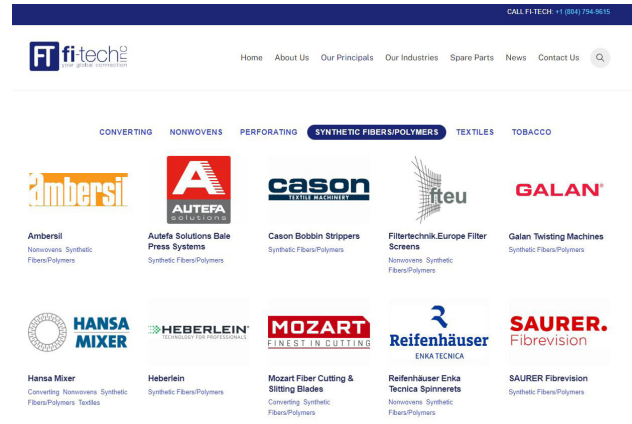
CALL FI-TECH: +1 (804) 794-9615

FT fi-tech inc
one global connection

Home About Us Our Principals Our Industries Spare Parts News Contact Us

CONVERTING NONWOVENS PERFORATING SYNTHETIC FIBERS/POLYMERS TEXTILES TOBACCO

ambersil

Ambersil
Nonwovens Synthetic Fibers/Polymers

AUTEFA solutions

Autefa Solutions Bale Press Systems
Synthetic Fibers/Polymers

cason TEXTILE MACHINERY

Cason Bobbin Strippers
Synthetic Fibers/Polymers

fteu

Filtertechnik.Europe Filter Screens
Nonwovens Synthetic Fibers/Polymers

GALAN

Galan Twisting Machines
Synthetic Fibers/Polymers

HANSA MIXER

Hansa Mixer
Converting Nonwovens Synthetic Fibers/Polymers Textiles

HEBERLEIN TECHNOLOGY FOR PROFESSIONALS

Heberlein
Synthetic Fibers/Polymers

MOZART FINEST IN CUTTING

Mozart Fiber Cutting & Slitting Blades
Converting Synthetic Fibers/Polymers

Reifenhäuser ENKA TECNICA

Reifenhäuser Enka Tecnica Spinnerets
Nonwovens Synthetic Fibers/Polymers

SAURER. Fibrevision

SAURER Fibrevision
Synthetic Fibers/Polymers